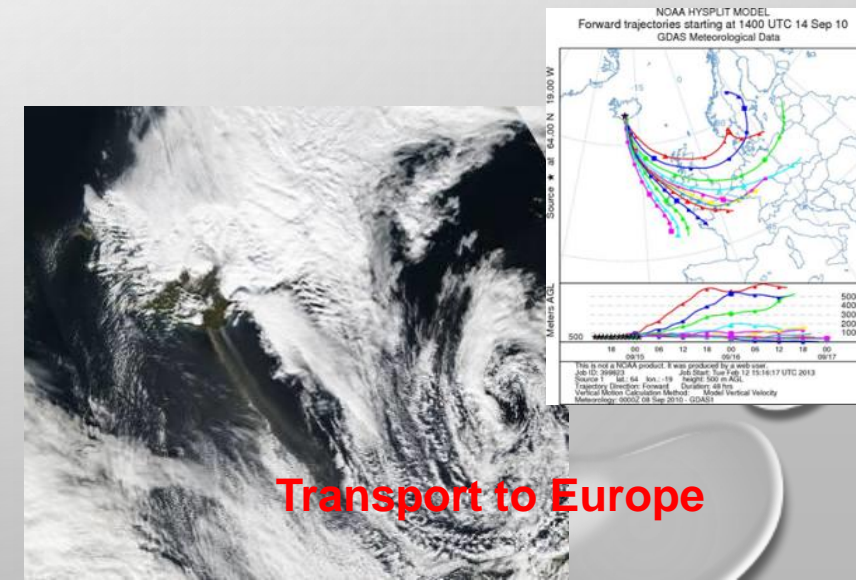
NOAA HYSPLIT MODEL
Forward trajectories starting at 1400 UTC 14 Sep 10
GDAS Meteorological Data

Source ★ at 64.00 N 19.00 W

Meters AGL

500

5000
4000
3000
2000
1000

18 00 06 12 18 00 06 12 18 00
09/15 09/16 09/17

This is not a NOAA product. It was produced by a web user.
Job ID: 399623 Job Start: Tue Feb 12 15:16:17 UTC 2013
Source 1 lat.: 64 lon.: -19 height: 500 m AGL
Trajectory Direction: Forward Duration: 48 hrs
Vertical Motion Calculation Method: Model Vertical Velocity
Meteorology: 0000Z 08 Sep 2010 - GDAS1

Transport to Europe